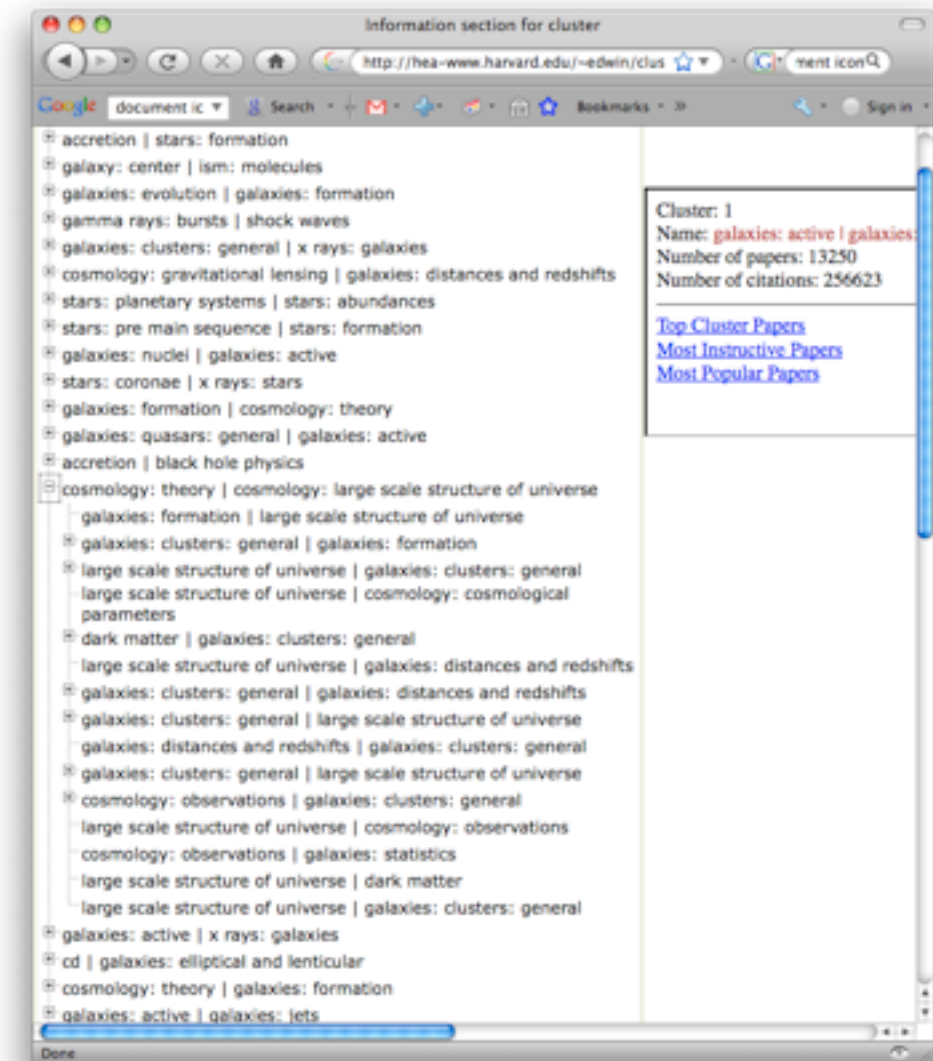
Information section for cluster

http://hea-www.harvard.edu/~edwin/clus

ment icon

Google document ic Search Bookmarks » Sign in

accretion | stars: formation
galaxy: center | ism: molecules
galaxies: evolution | galaxies: formation
gamma rays: bursts | shock waves
galaxies: clusters: general | x rays: galaxies
cosmology: gravitational lensing | galaxies: distances and redshifts
stars: planetary systems | stars: abundances
stars: pre main sequence | stars: formation
galaxies: nuclei | galaxies: active
stars: coronae | x rays: stars
galaxies: formation | cosmology: theory
galaxies: quasars: general | galaxies: active
accretion | black hole physics
cosmology: theory | cosmology: large scale structure of universe
galaxies: formation | large scale structure of universe
galaxies: clusters: general | galaxies: formation
large scale structure of universe | galaxies: clusters: general
large scale structure of universe | cosmology: cosmological parameters
dark matter | galaxies: clusters: general
large scale structure of universe | galaxies: distances and redshifts
galaxies: clusters: general | galaxies: distances and redshifts
galaxies: clusters: general | large scale structure of universe
galaxies: distances and redshifts | galaxies: clusters: general
galaxies: clusters: general | large scale structure of universe
cosmology: observations | galaxies: clusters: general
large scale structure of universe | cosmology: observations
cosmology: observations | galaxies: statistics
large scale structure of universe | dark matter
large scale structure of universe | galaxies: clusters: general
galaxies: active | x rays: galaxies
cd | galaxies: elliptical and lenticular
cosmology: theory | galaxies: formation
galaxies: active | galaxies: jets

Cluster: 1
Name: galaxies: active | galaxies:
Number of papers: 13250
Number of citations: 256623

Top Cluster Papers
Most Instructive Papers
Most Popular Papers

Done